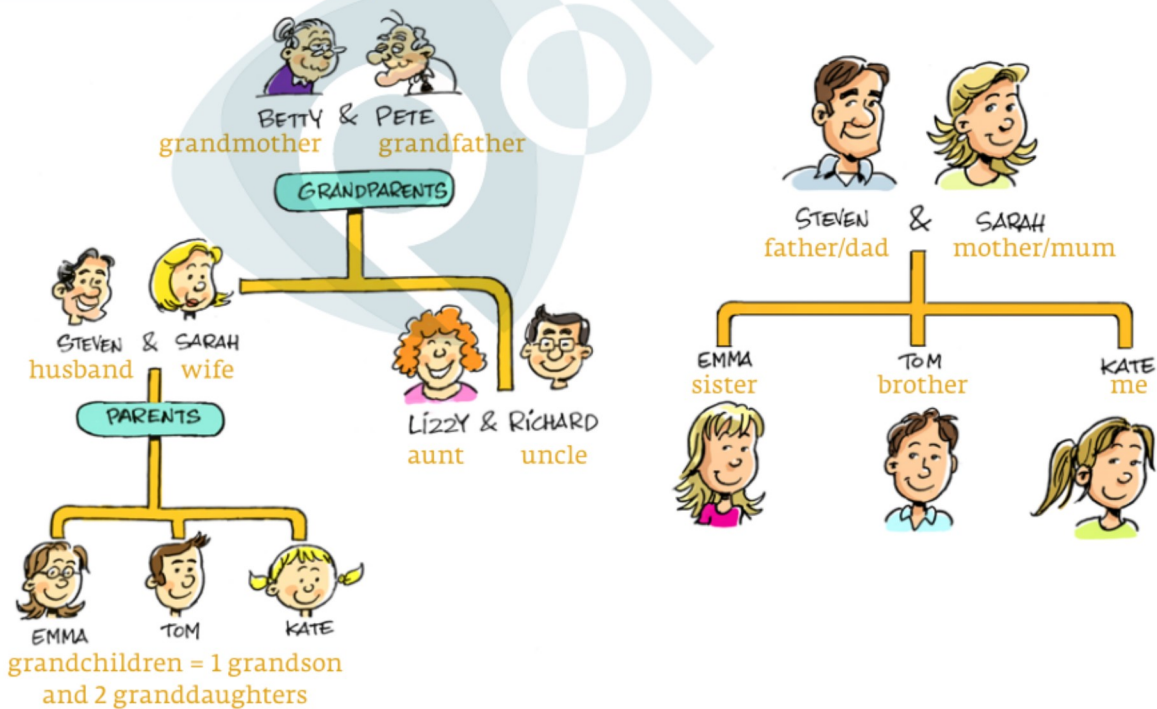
BETTY & PETE
grandmother grandfather

GRANDPARENTS

STEVEN & SARAH
husband wife

PARENTS

LIZZY & RICHARD
aunt uncle

EMMA TOM KATE
grandchildren = 1 grandson and 2 granddaughters

STEVEN & SARAH
father/dad mother/mum

EMMA
sister

TOM
brother

KATE
me